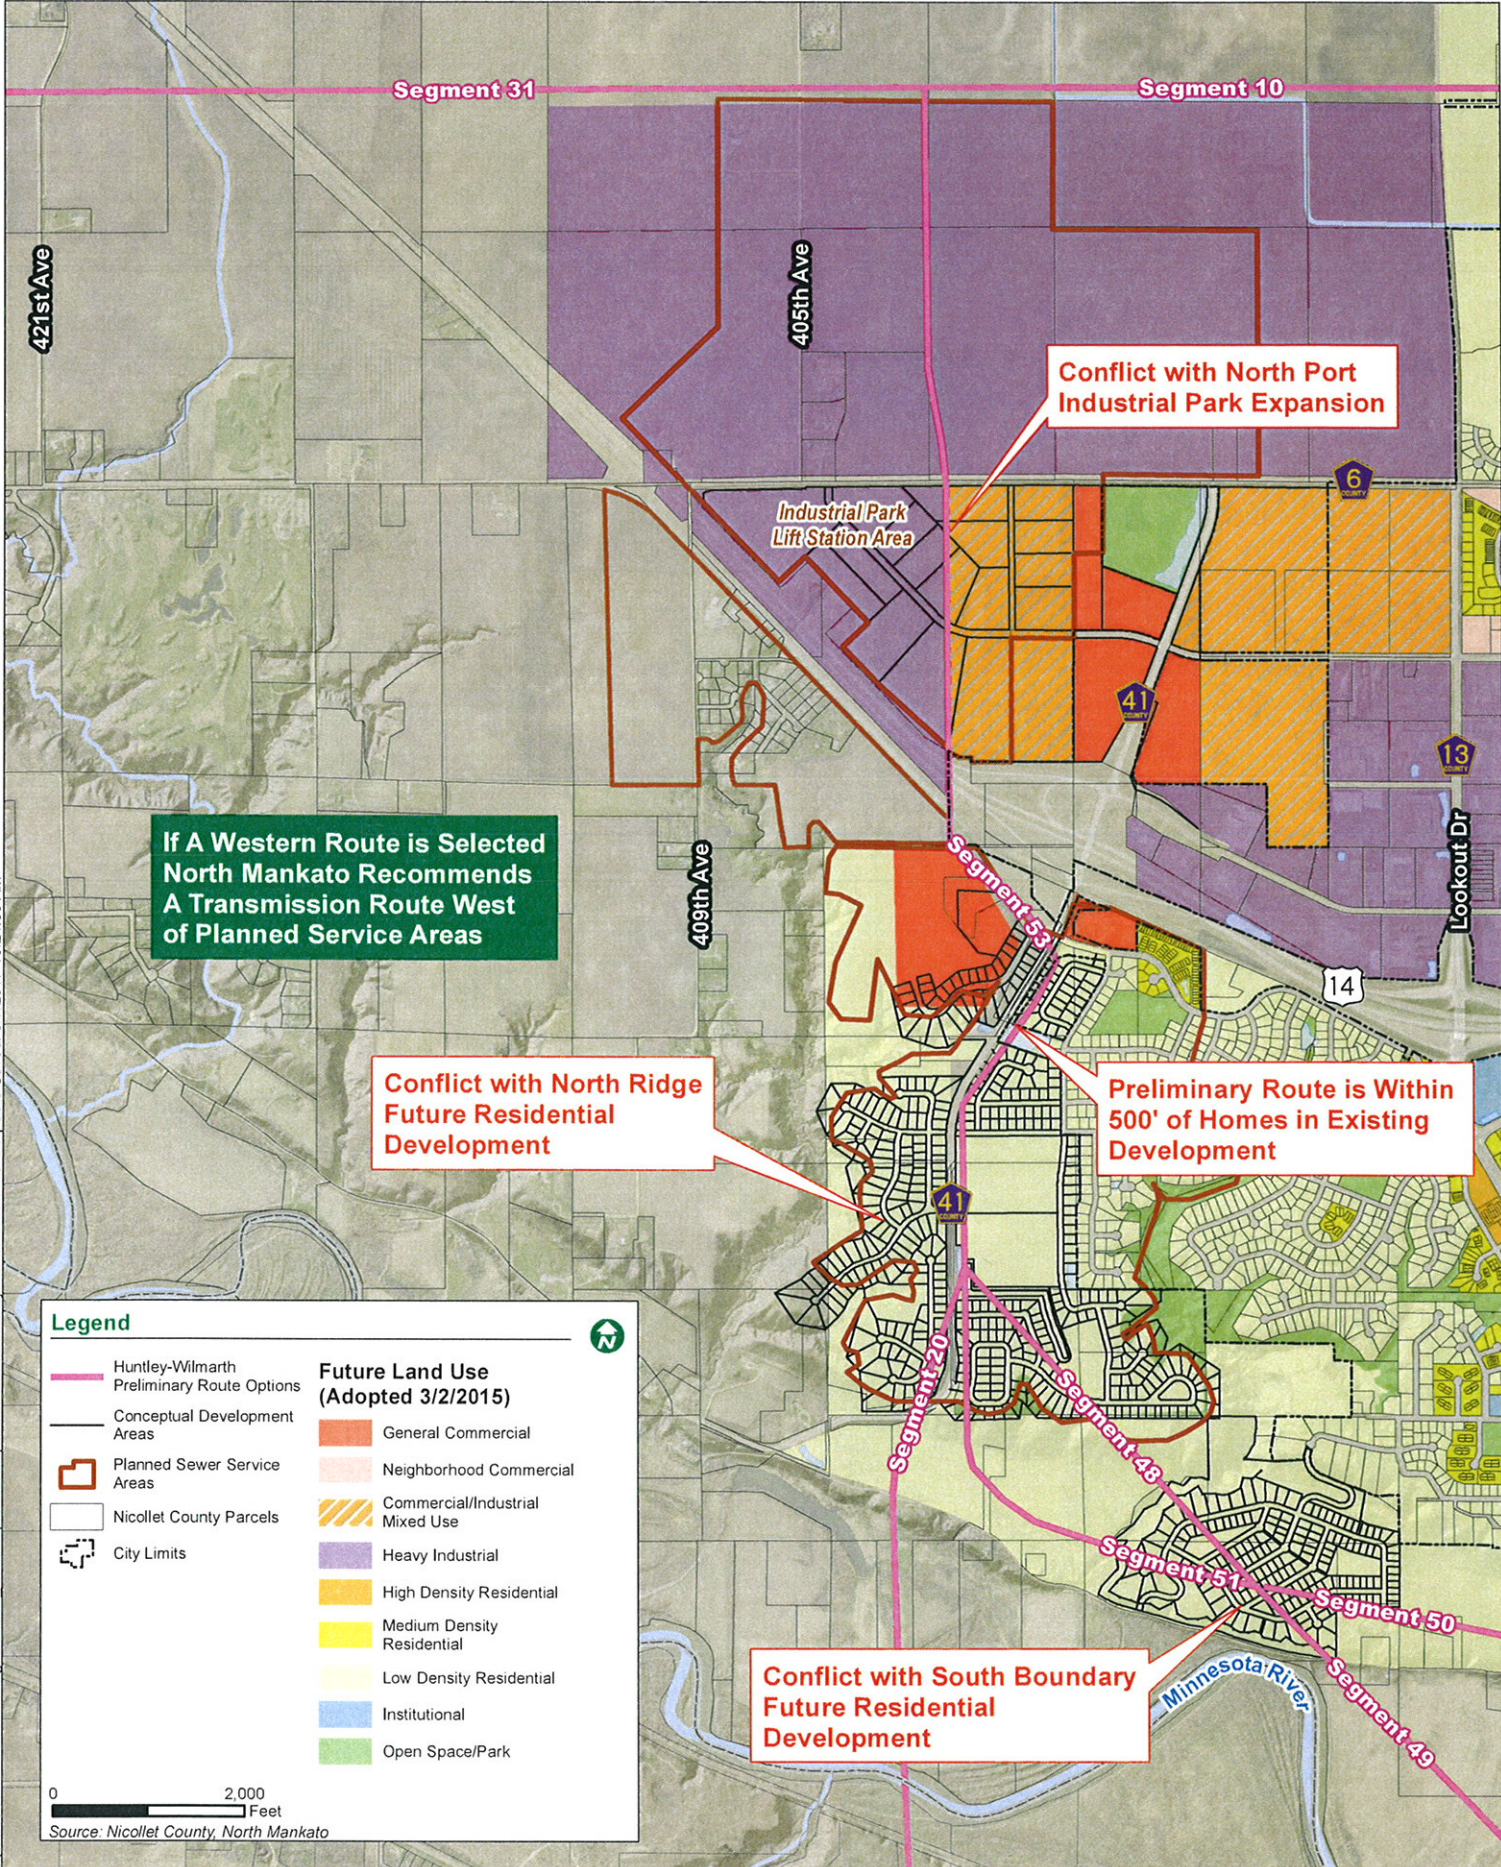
Segment 31

Segment 10

421st Ave

405th Ave

Conflict with North Port Industrial Park Expansion

6 COUNTY

Industrial Park Lift Station Area

41 COUNTY

13 COUNTY

If A Western Route is Selected North Mankato Recommends A Transmission Route West of Planned Service Areas

409th Ave

Segment 53

Lookout Dr

14

Conflict with North Ridge Future Residential Development

Preliminary Route is Within 500' of Homes in Existing Development

41 COUNTY

Legend

Huntley-Wilmarth Preliminary Route Options

Conceptual Development Areas

Planned Sewer Service Areas

Nicollet County Parcels

City Limits

Future Land Use (Adopted 3/2/2015)

General Commercial

Neighborhood Commercial

Commercial/Industrial Mixed Use

Heavy Industrial

High Density Residential

Medium Density Residential

Low Density Residential

Institutional

Open Space/Park

N

0 2,000 Feet

Source: Nicollet County, North Mankato

Segment 20

Segment 48

Segment 51

Segment 50

Segment 49

Minnesota River

Conflict with South Boundary Future Residential Development